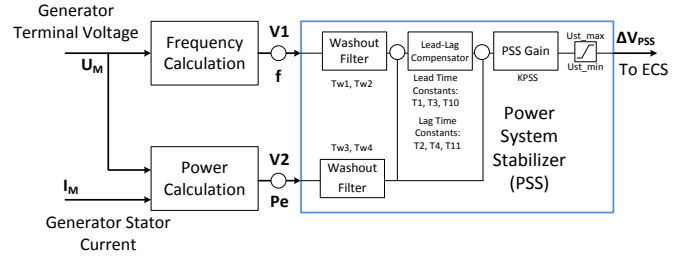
Generator Terminal Voltage

$U_M$

Frequency Calculation

V1

f

Washout Filter

Tw1, Tw2

Lead-Lag Compensator

Lead Time Constants: T1, T3, T10

Lag Time Constants: T2, T4, T11

PSS Gain

KPSS

Ust_max

Ust_min

$\Delta V_{PSS}$

To ECS

Power System Stabilizer (PSS)

$I_M$

Power Calculation

V2

Pe

Tw3, Tw4

Washout Filter

Generator Stator Current